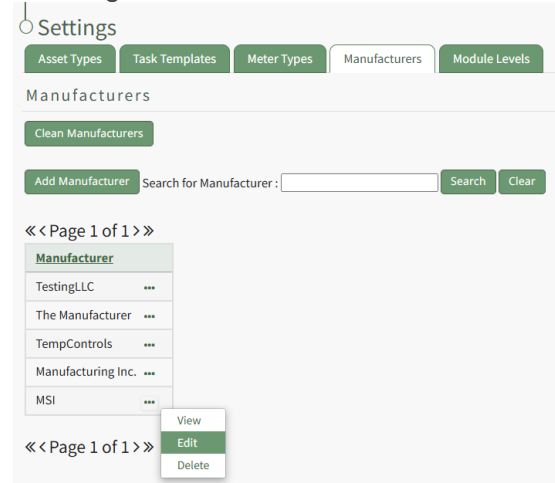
Settings

Asset Types | Task Templates | Meter Types | Manufacturers | Module Levels

Manufacturers

Clean Manufacturers

Add Manufacturer Search for Manufacturer : Search Clear

«‹Page 1 of 1›»

| Manufacturer |
|---|
| TestingLLC ••• |
| The Manufacturer ••• |
| TempControls ••• |
| Manufacturing Inc. ••• |
| MSI ••• |

View
Edit
Delete

«‹Page 1 of 1›»